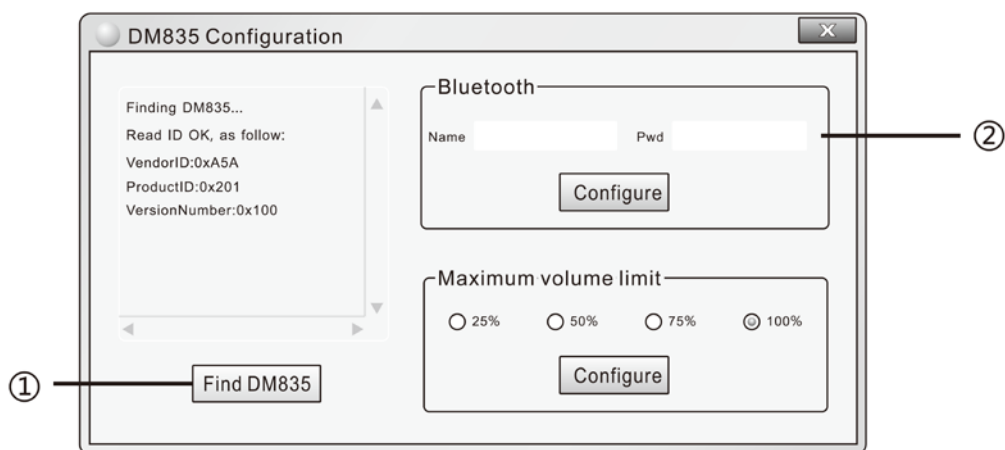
DM835 Configuration

Finding DM835...
Read ID OK, as follow:
VendorID:0xA5A
ProductID:0x201
VersionNumber:0x100

Find DM835

①

Bluetooth

Name

Pwd

Configure

②

Maximum volume limit

25%

50%

75%

100%

Configure